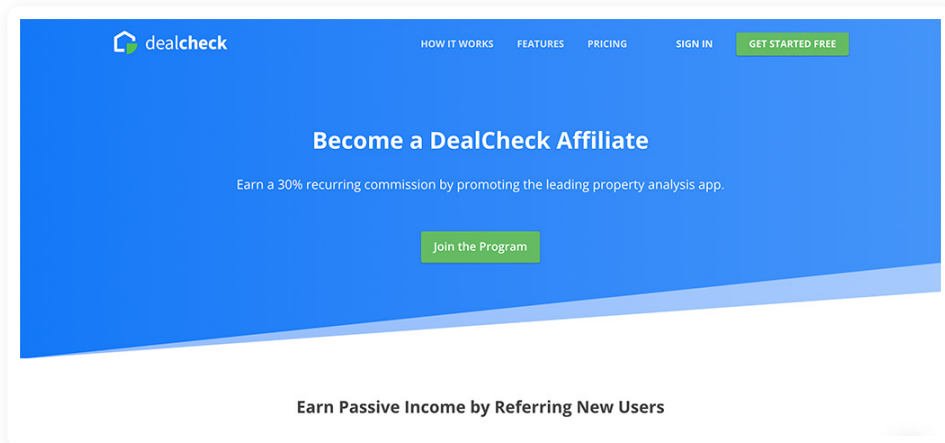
dealcheck

HOW IT WORKS FEATURES PRICING SIGN IN GET STARTED FREE

Become a DealCheck Affiliate

Earn a 30% recurring commission by promoting the leading property analysis app.

Join the Program

Earn Passive Income by Referring New Users